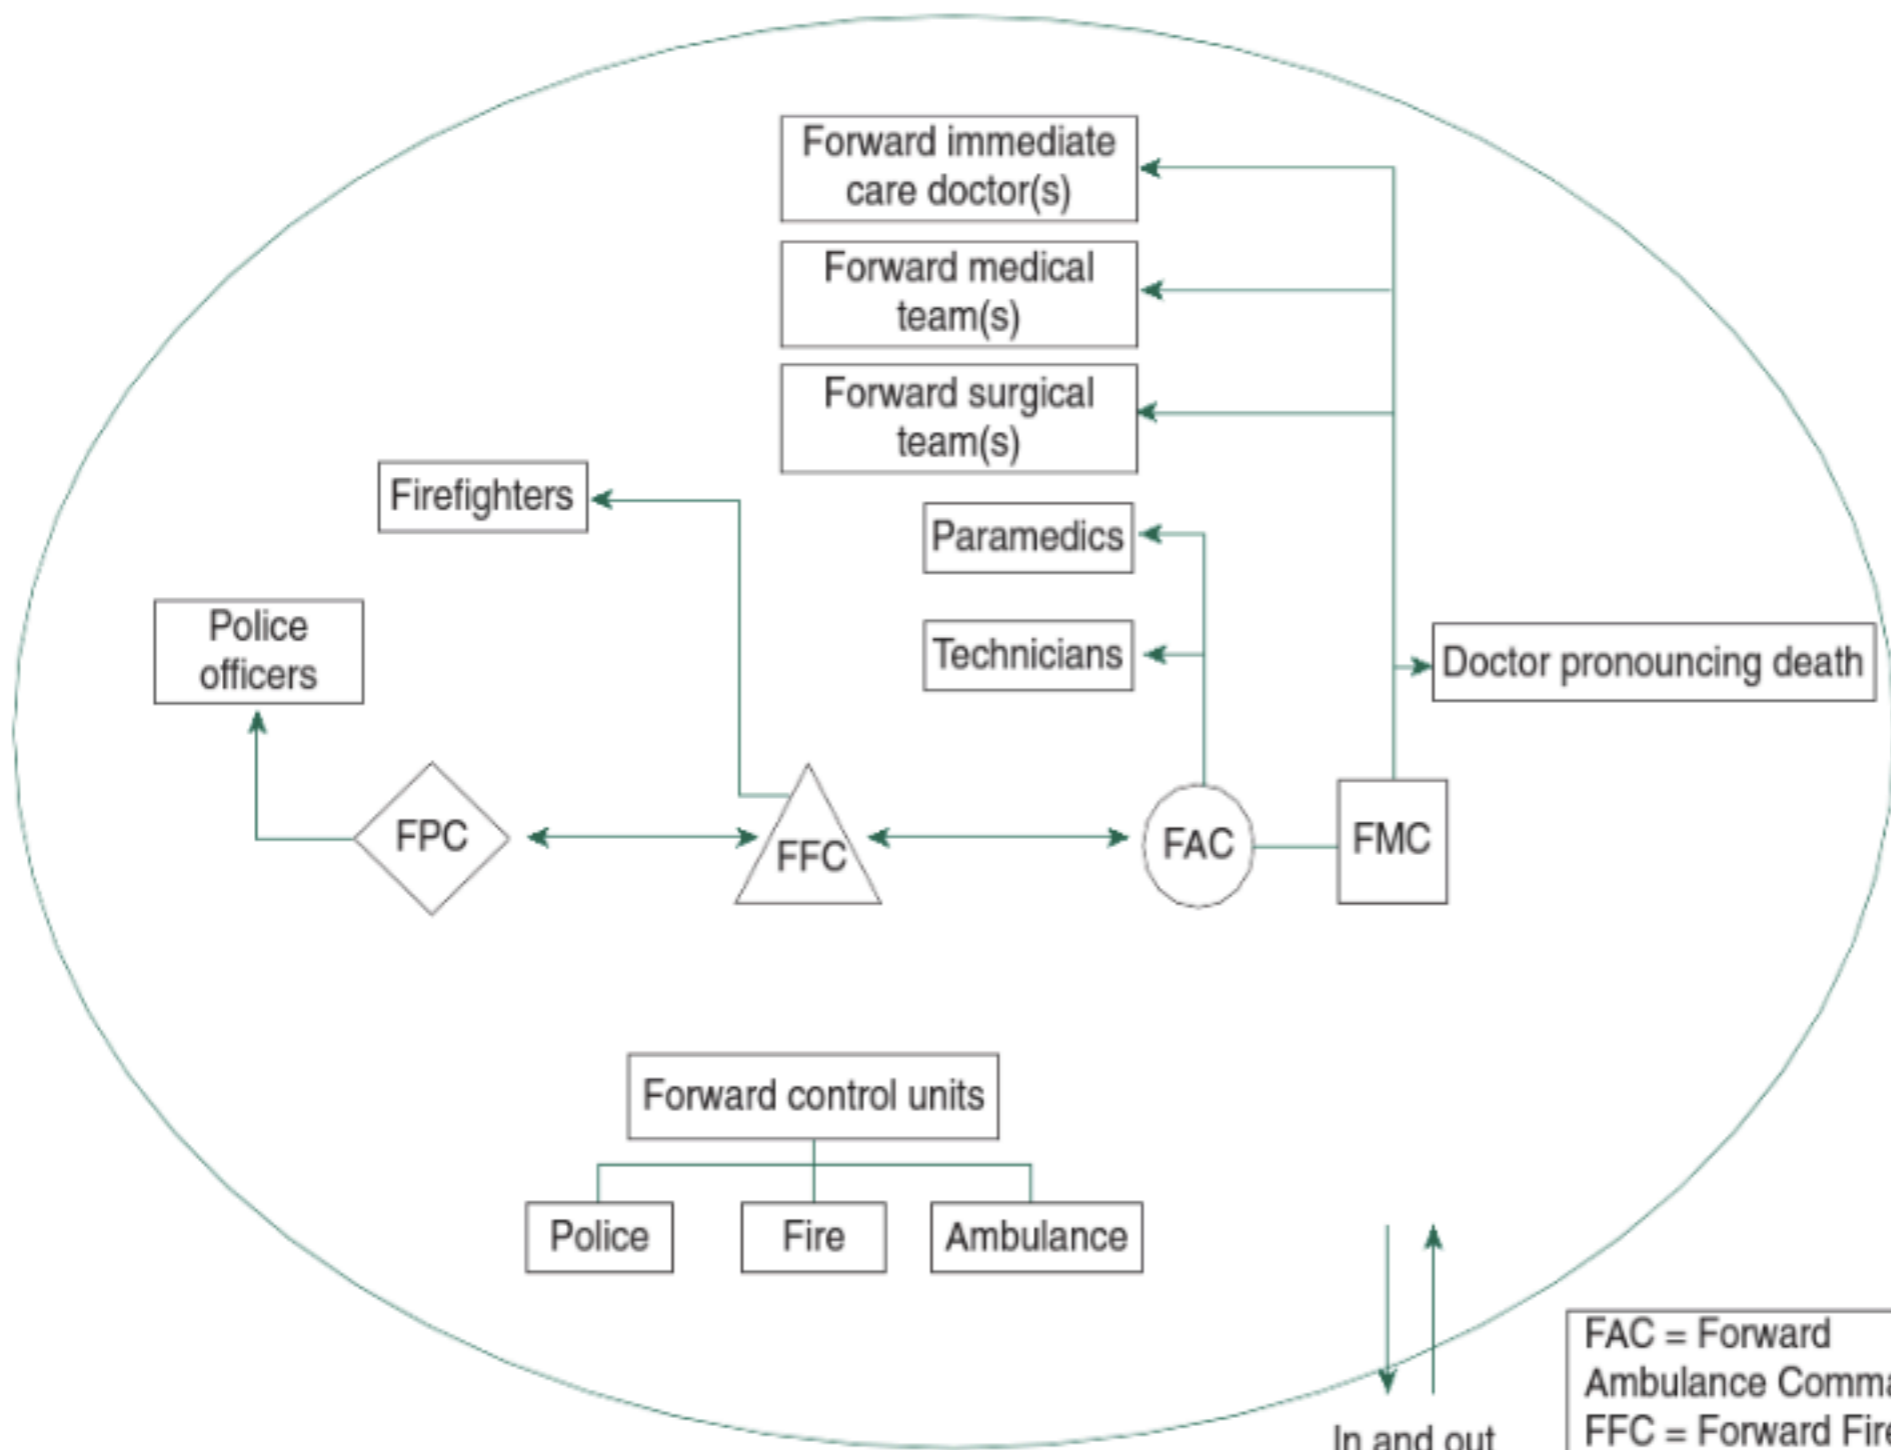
Forward immediate care doctor(s)

Forward medical team(s)

Forward surgical team(s)

Firefighters

Paramedics

Technicians

Police officers

Doctor pronouncing death

FPC

FFC

FAC

FMC

Forward control units

Police

Fire

Ambulance

In and out

FAC = Forward Ambulance Comm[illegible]
FFC = Forward Fir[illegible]